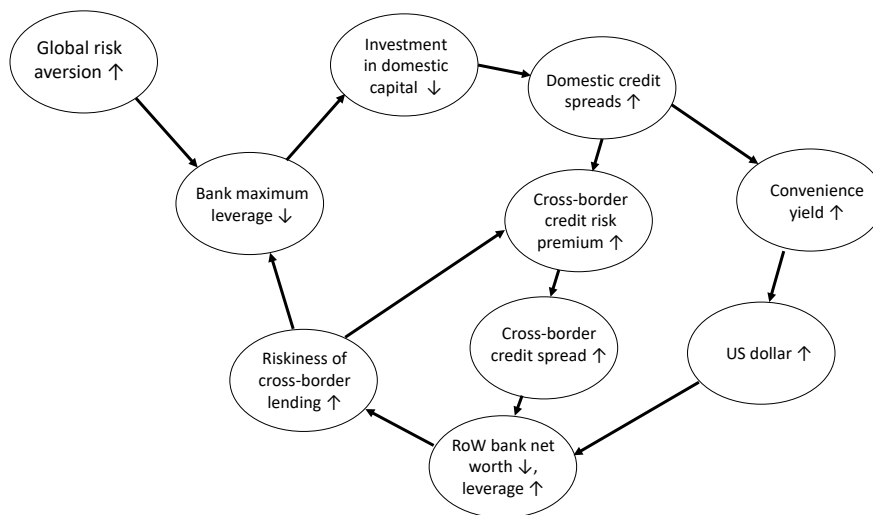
Global risk aversion ↑

Investment in domestic capital ↓

Domestic credit spreads ↑

Bank maximum leverage ↓

Cross-border credit risk premium ↑

Convenience yield ↑

Cross-border credit spread ↑

US dollar ↑

Riskiness of cross-border lending ↑

RoW bank net worth ↓, leverage ↑